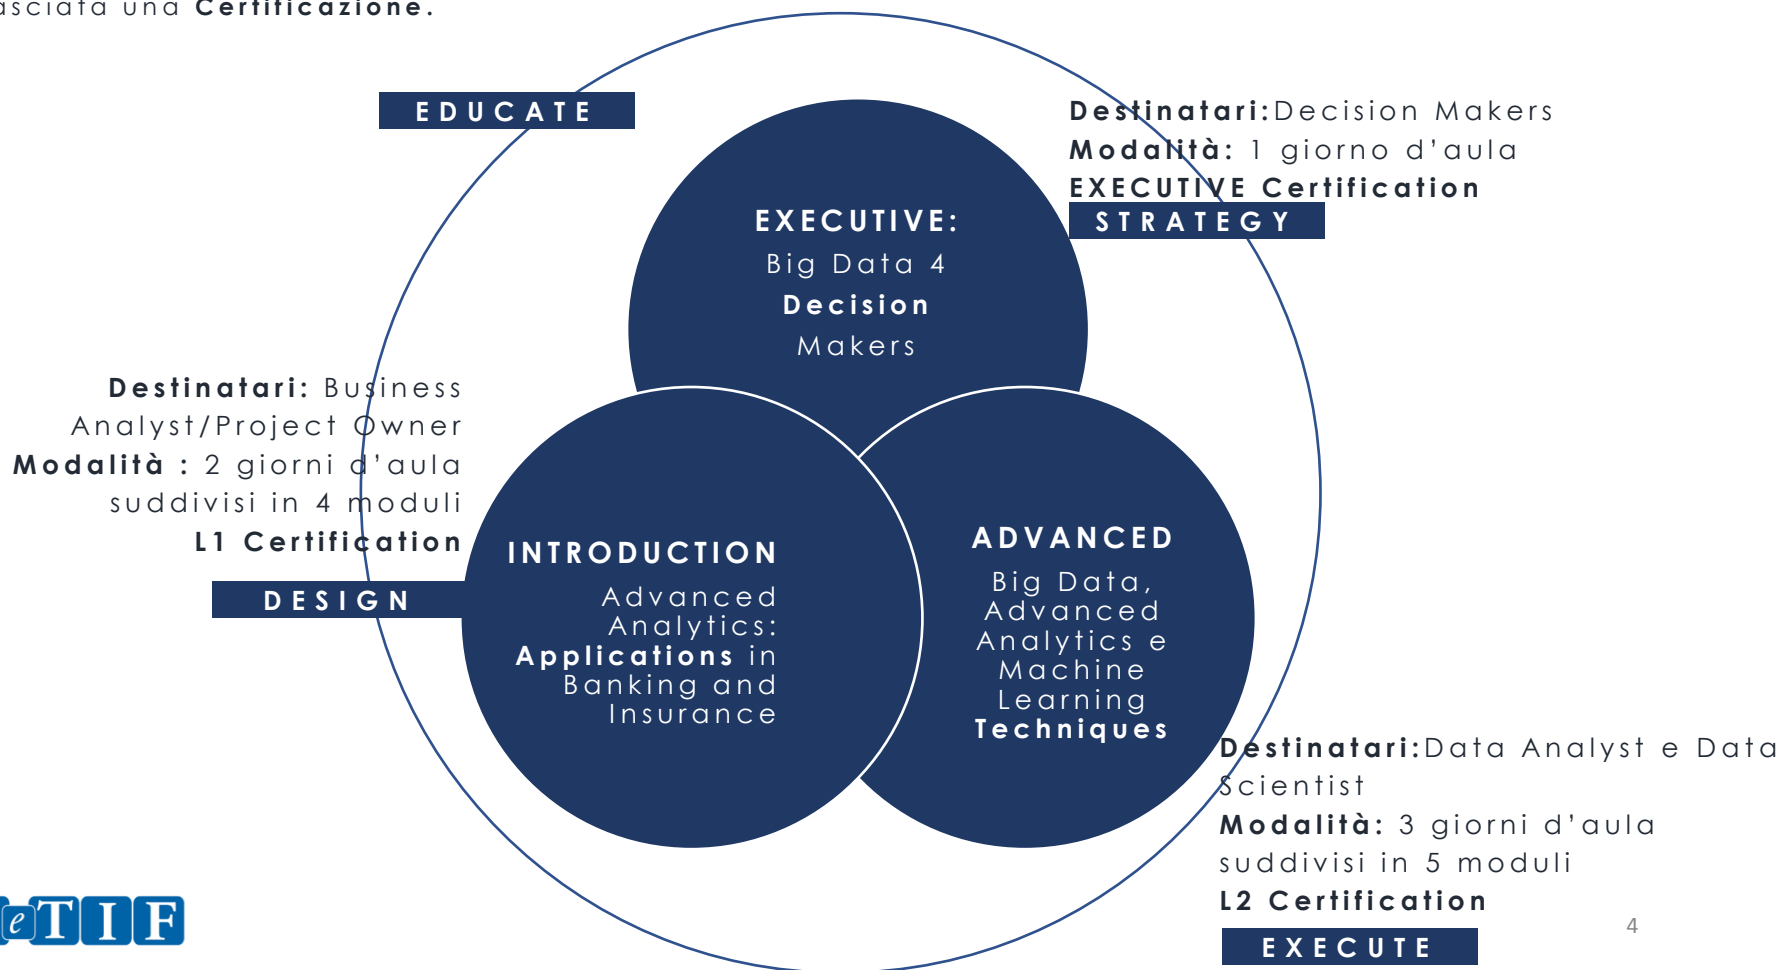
asciata una **Certificazione**.

EDUCATE

Destinatari: Decision Makers
Modalità: 1 giorno d'aula
EXECUTIVE Certification

STRATEGY

EXECUTIVE:
Big Data 4
Decision
Makers

Destinatari: Business Analyst/Project Owner
Modalità : 2 giorni d'aula suddivisi in 4 moduli
L1 Certification

DESIGN

INTRODUCTION
Advanced Analytics: Applications in Banking and Insurance

ADVANCED
Big Data, Advanced Analytics e Machine Learning Techniques

Destinatari: Data Analyst e Data Scientist
Modalità: 3 giorni d'aula suddivisi in 5 moduli
L2 Certification

EXECUTE

eTIF

4